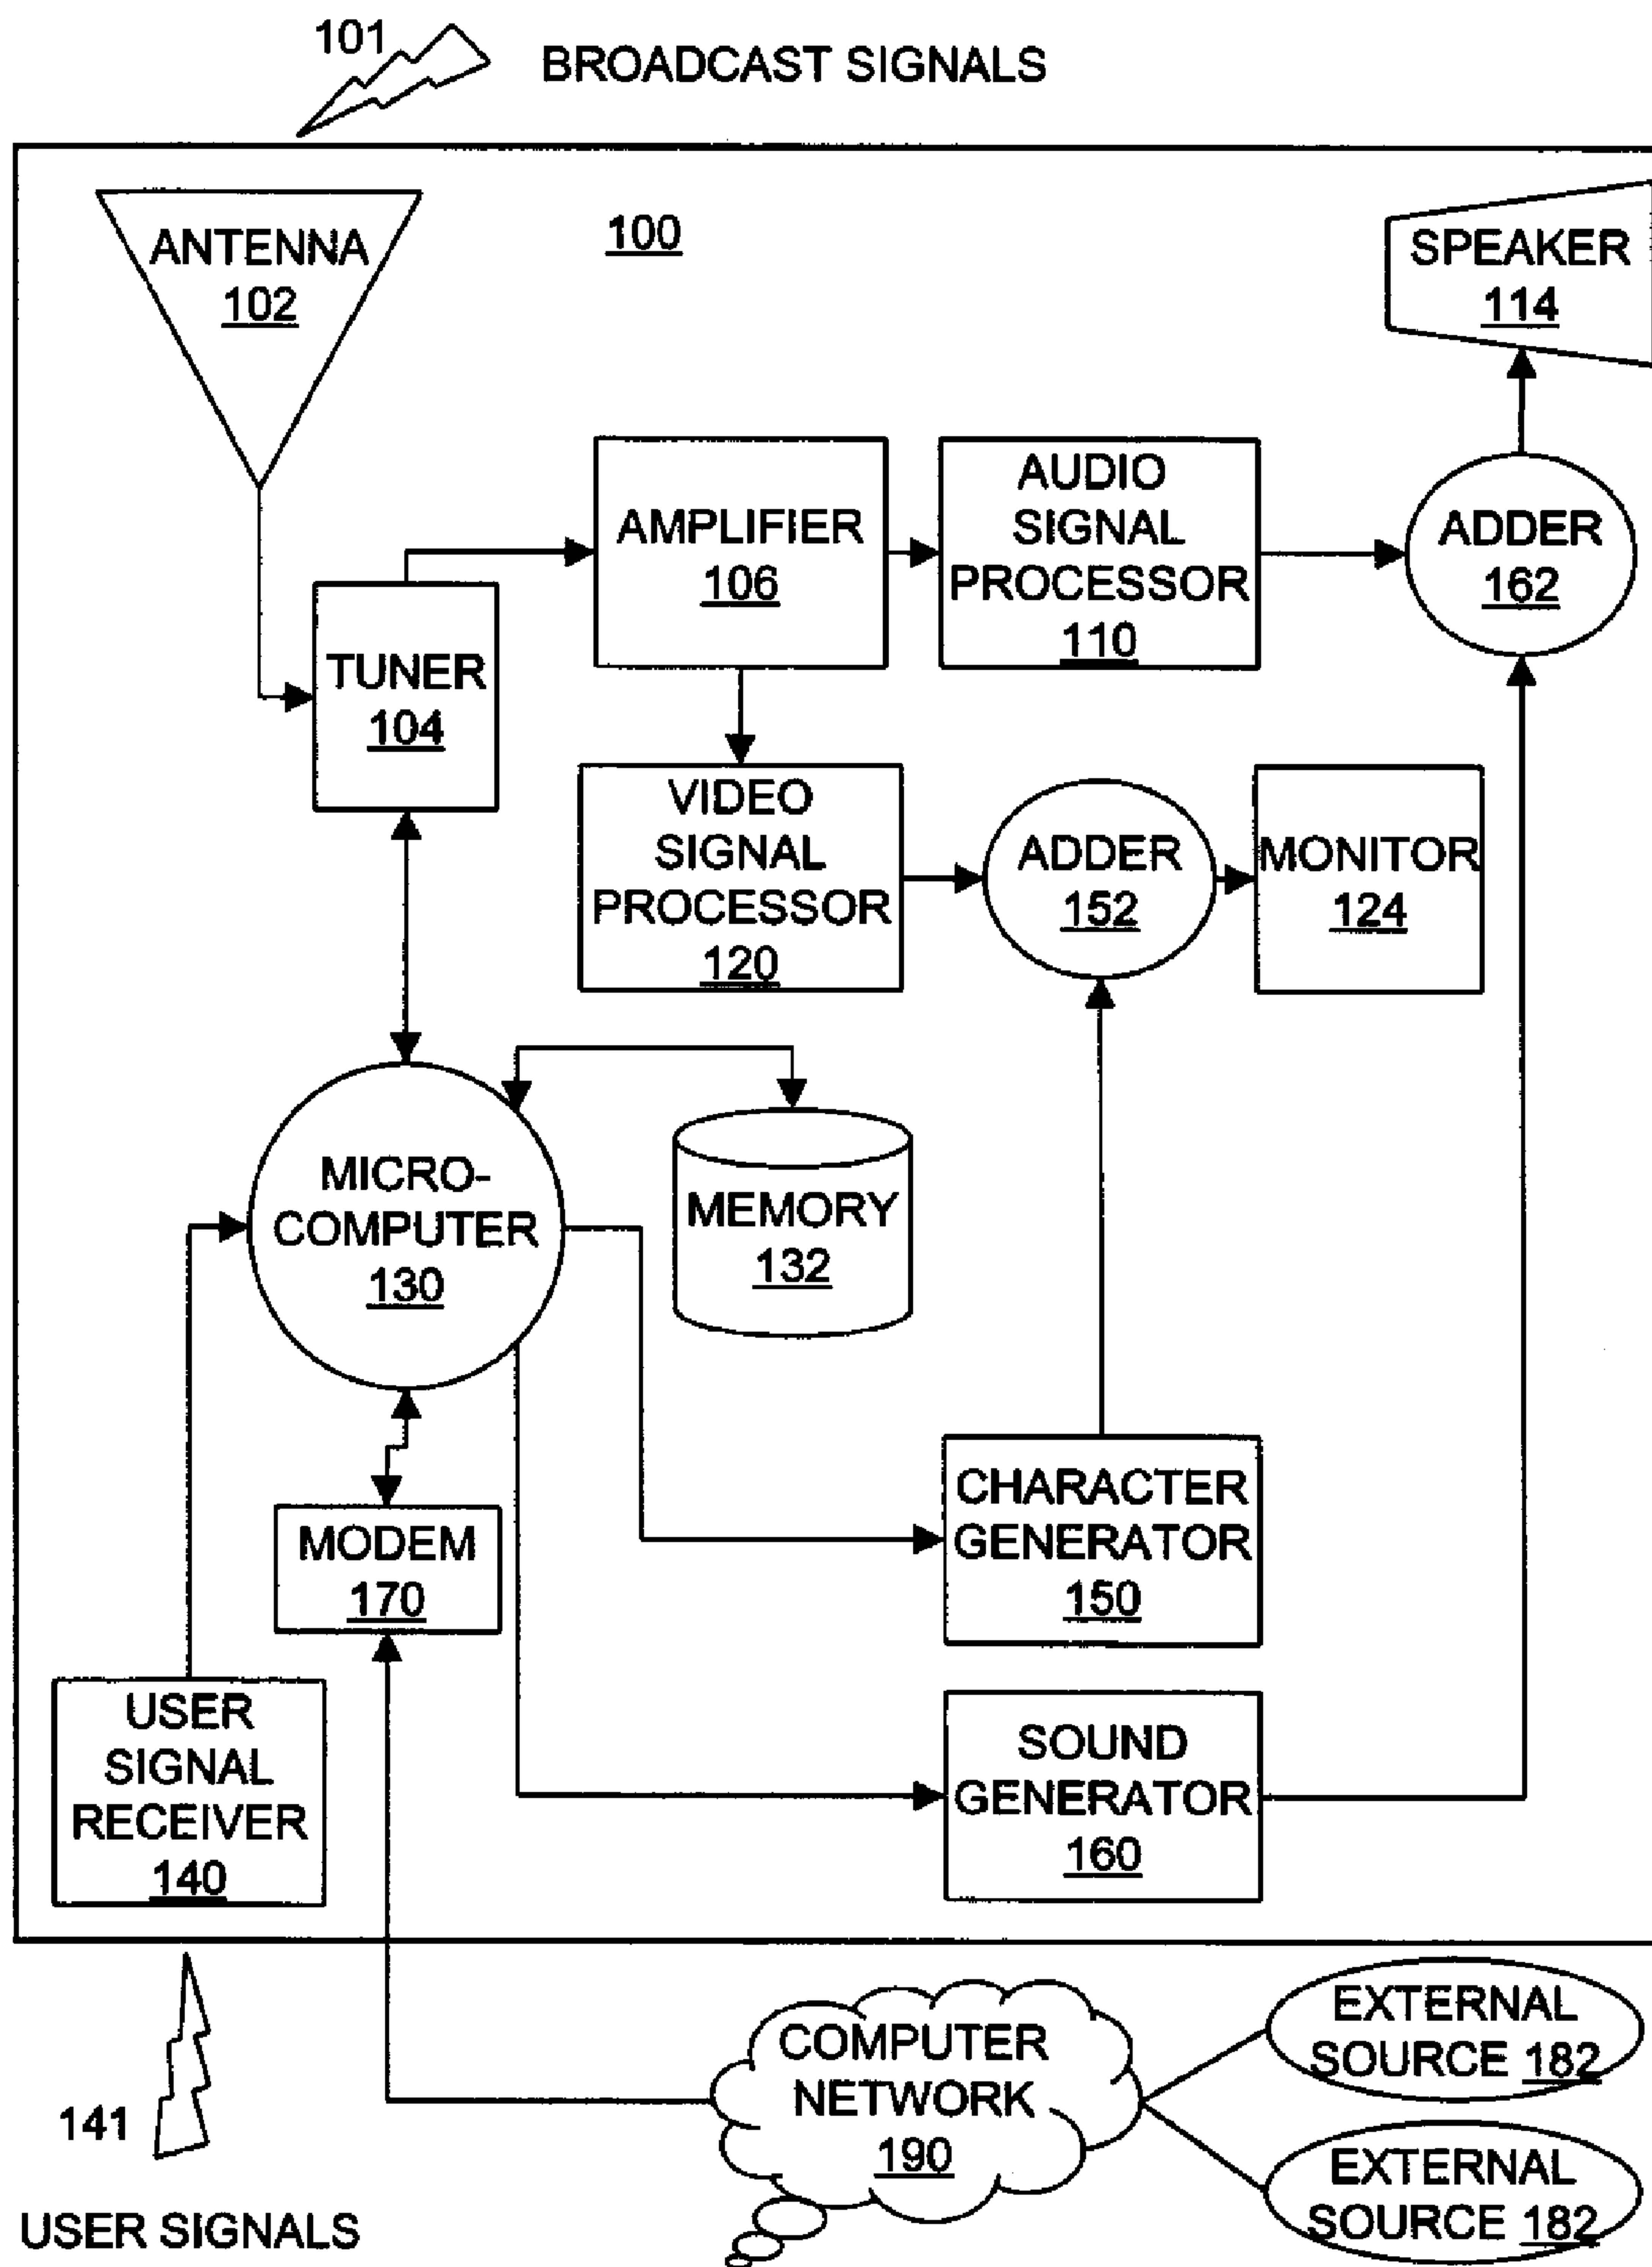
101

BROADCAST SIGNALS

ANTENNA 102

100

SPEAKER 114

AMPLIFIER 106

AUDIO SIGNAL PROCESSOR 110

ADDER 162

TUNER 104

VIDEO SIGNAL PROCESSOR 120

ADDER 152

MONITOR 124

MICRO-COMPUTER 130

MEMORY 132

MODEM 170

CHARACTER GENERATOR 150

USER SIGNAL RECEIVER 140

SOUND GENERATOR 160

EXTERNAL SOURCE 182

COMPUTER NETWORK 190

141

EXTERNAL SOURCE 182

USER SIGNALS